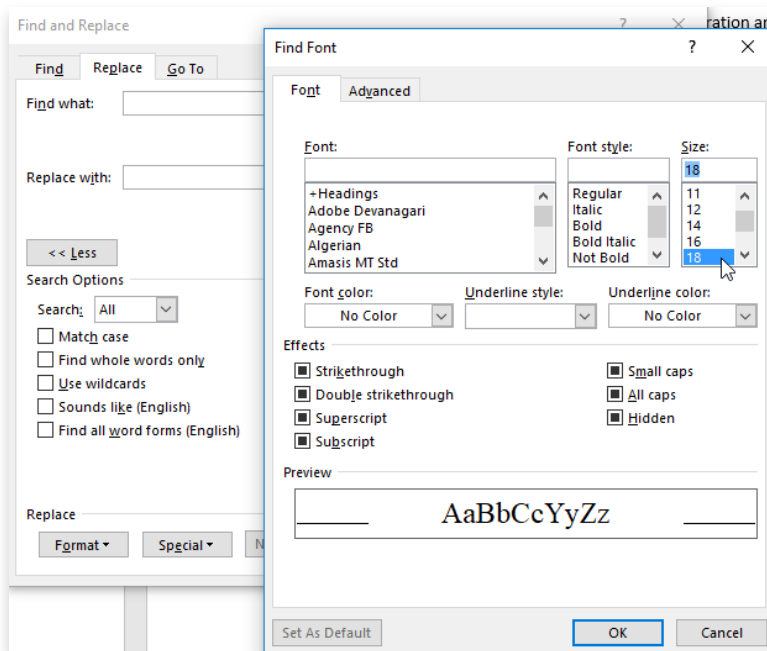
Find and Replace

?

ration ar

Find

Replace

Go To

Find what:

Replace with:

<< Less

Search Options

Search:

All

Match case

Find whole words only

Use wildcards

Sounds like (English)

Find all word forms (English)

Replace

Format ▾

Special ▾

N

Find Font

?

Font

Advanced

Font:

Font style:

Size:

18

+Headings
Adobe Devanagari
Agency FB
Algerian
Amasis MT Std

Regular
Italic
Bold
Bold Italic
Not Bold

11
12
14
16
18

Font color:

No Color

Underline style:

Underline color:

No Color

Effects

Strikethrough

Double strikethrough

Superscript

Subscript

Small caps

All caps

Hidden

Preview

AaBbCcYyZz

Set As Default

OK

Cancel